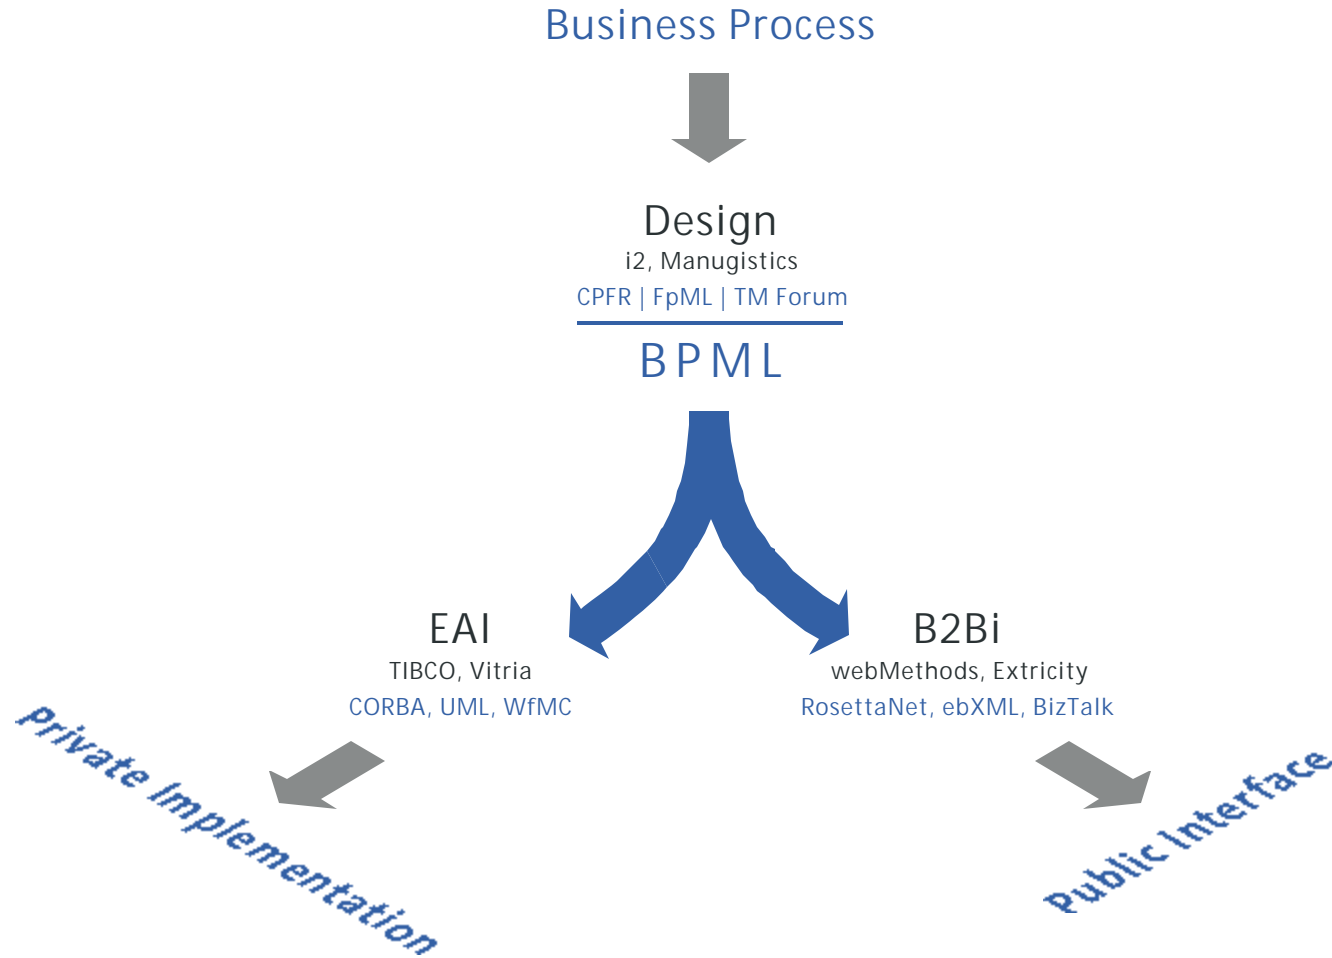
Business Process

Design
i2, Manugistics
CPFR | FpML | TM Forum

BPML

EAI
TIBCO, Vitria
CORBA, UML, WfMC

B2Bi
webMethods, Extricity
RosettaNet, ebXML, BizTalk

Private Implementation

Public Interface